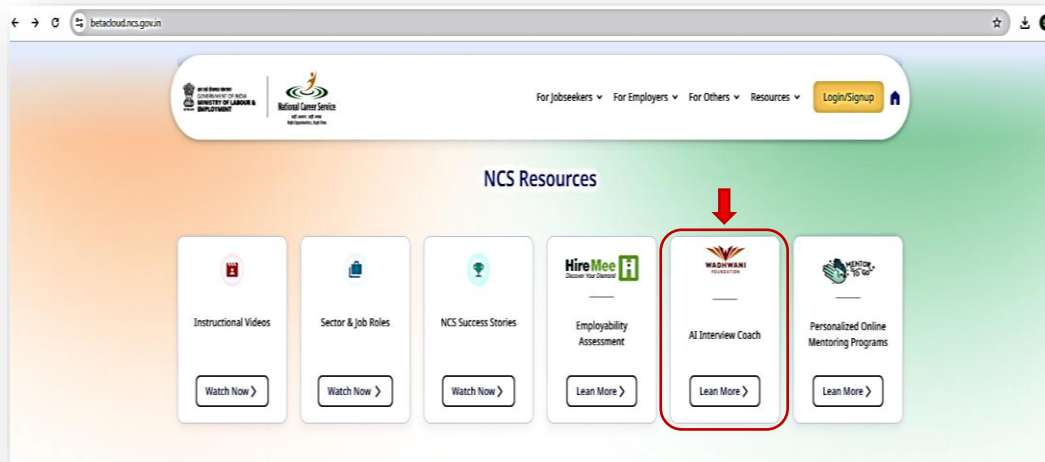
betacloud.ncs.gov.in

GOVERNMENT OF INDIA
MINISTRY OF LABOUR & EMPLOYMENT

National Career Service

For Jobseekers For Employers For Others Resources Login/Signup

NCS Resources

Instructional Videos
Watch Now

Sector & Job Roles
Watch Now

NCS Success Stories
Watch Now

HireMee
Discover Your Diamond
Employability Assessment
Lean More

WADHWANI FOUNDATION
AI Interview Coach
Lean More

MENTOR
Personalized Online Mentoring Programs
Lean More